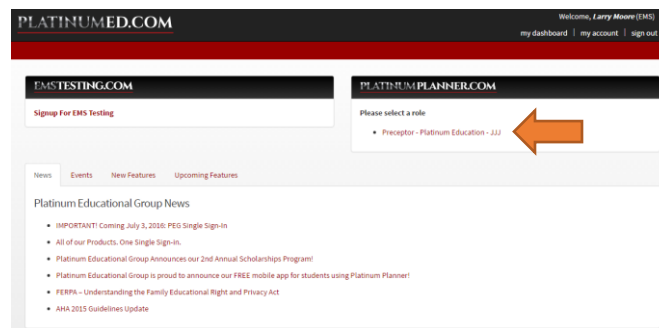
PLATINUMED.COM

Welcome, Larry Moore (EMS)

my dashboard | my account | sign out

EMSTESTING.COM

Signup For EMS Testing

PLATINUMPLANNER.COM

Please select a role

- Preceptor - Platinum Education - JJJ

News | Events | New Features | Upcoming Features

Platinum Educational Group News

- IMPORTANT! Coming July 3, 2016: PEG Single Sign-In
- All of our Products. One Single Sign-In.
- Platinum Educational Group Announces our 2nd Annual Scholarships Program!
- Platinum Educational Group is proud to announce our FREE mobile app for students using Platinum Planner!
- FERPA – Understanding the Family Educational Right and Privacy Act
- AHA 2015 Guidelines Update